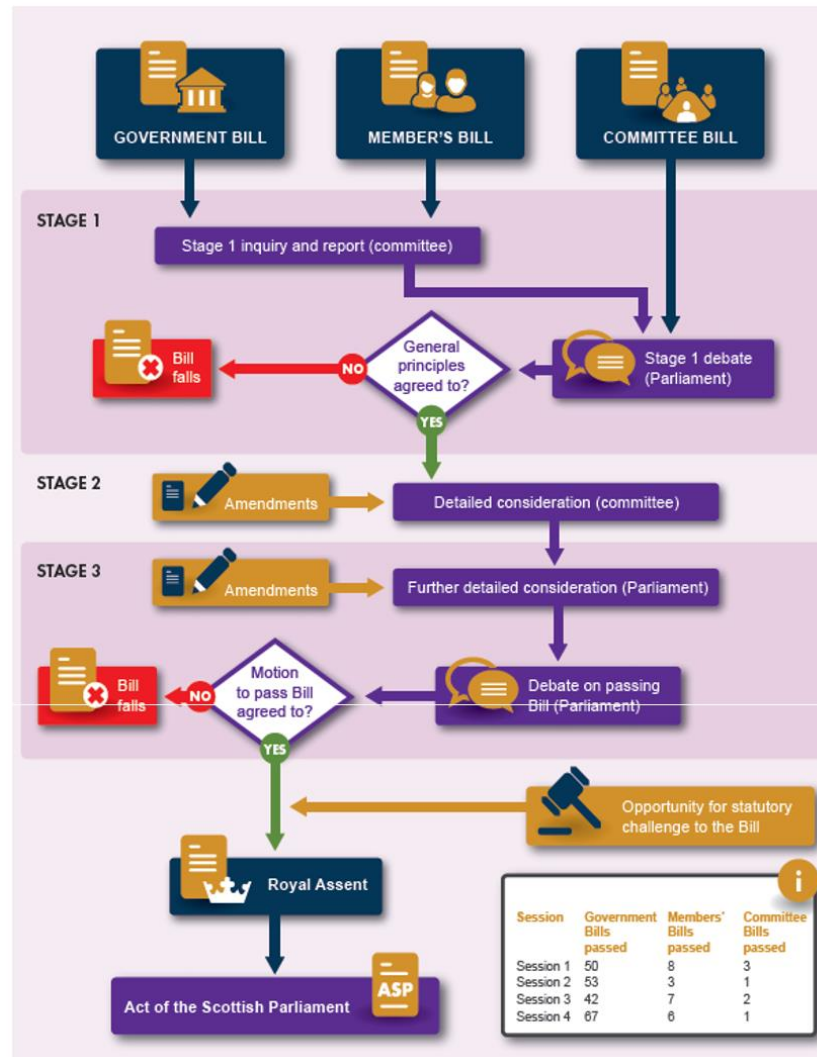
GOVERNMENT BILL

MEMBER'S BILL

COMMITTEE BILL

STAGE 1

Stage 1 inquiry and report (committee)

Bill falls

NO

General principles agreed to?

Stage 1 debate (Parliament)

YES

STAGE 2

Amendments

Detailed consideration (committee)

STAGE 3

Amendments

Further detailed consideration (Parliament)

Bill falls

NO

Motion to pass Bill agreed to?

Debate on passing Bill (Parliament)

YES

Opportunity for statutory challenge to the Bill

Royal Assent

Act of the Scottish Parliament

ASP

i

| Session | Government Bills passed | Members' Bills passed | Committee Bills passed |
|---|---|---|---|
| Session 1 | 50 | 8 | 3 |
| Session 2 | 53 | 3 | 1 |
| Session 3 | 42 | 7 | 2 |
| Session 4 | 67 | 6 | 1 |